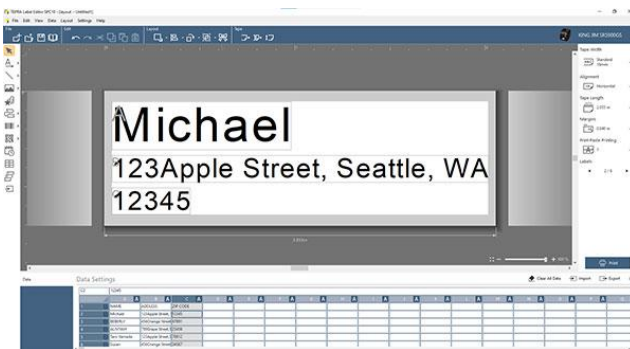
TEPRA Label Editor SPC10 - [Layout - Untitled1]
File Edit View Data Layout Settings Help

KING JIM SR5900GS

Michael
123Apple Street, Seattle, WA
12345

Tape Width
Standard
Alignment
Horizontal
Tape Length
Margins
Print Data Printing
Labels
2 / 6

Print

Data Settings
Clear All Data
Import
Export

| | A | B | C |
|---|---|---|---|
| 1 | NAME | ADDRESS | ZIP CODE |
| 2 | Michael | 123Apple Street, | 12345 |
| 3 | REBECCA | 456 George Street | 67891 |
| 4 | AUSTINA | 789 Grape Street | 23456 |
| 5 | Tom Temado | 123Apple Street | 78912 |
| 6 | Susan | 456 George Street | 34567 |